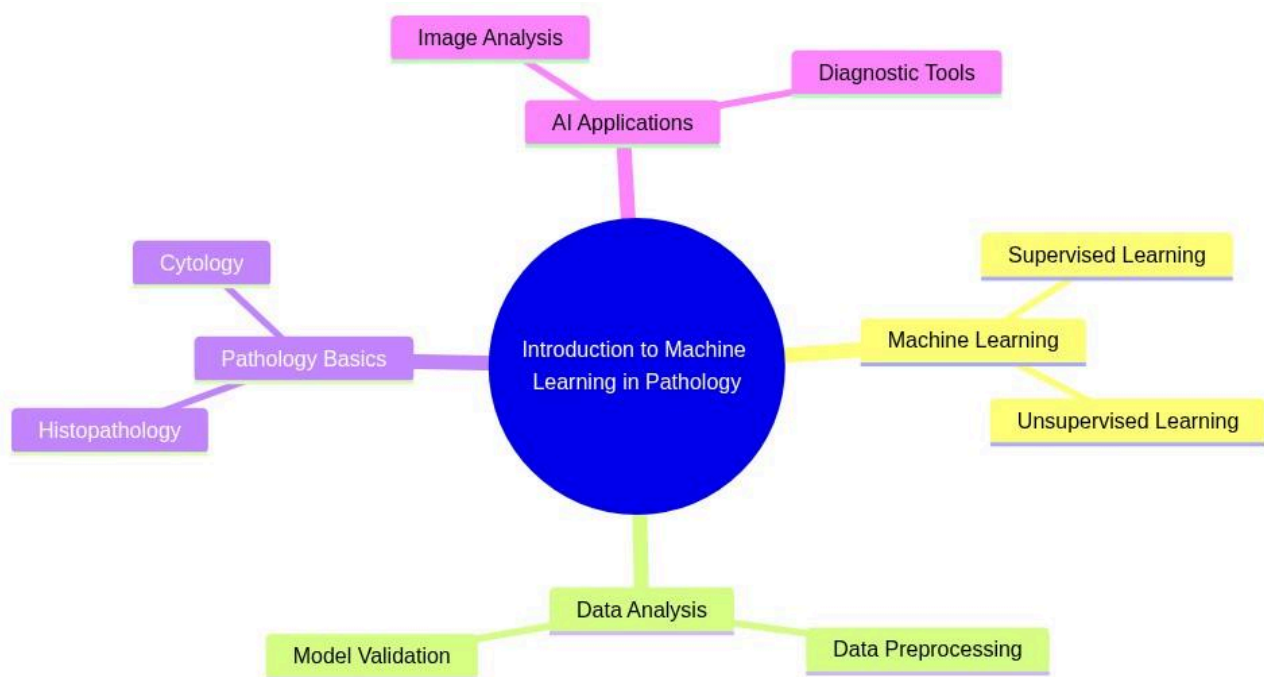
Introduction to Machine Learning in Pathology

AI Applications

Image Analysis

Diagnostic Tools

Machine Learning

Supervised Learning

Unsupervised Learning

Data Analysis

Model Validation

Data Preprocessing

Pathology Basics

Cytology

Histopathology